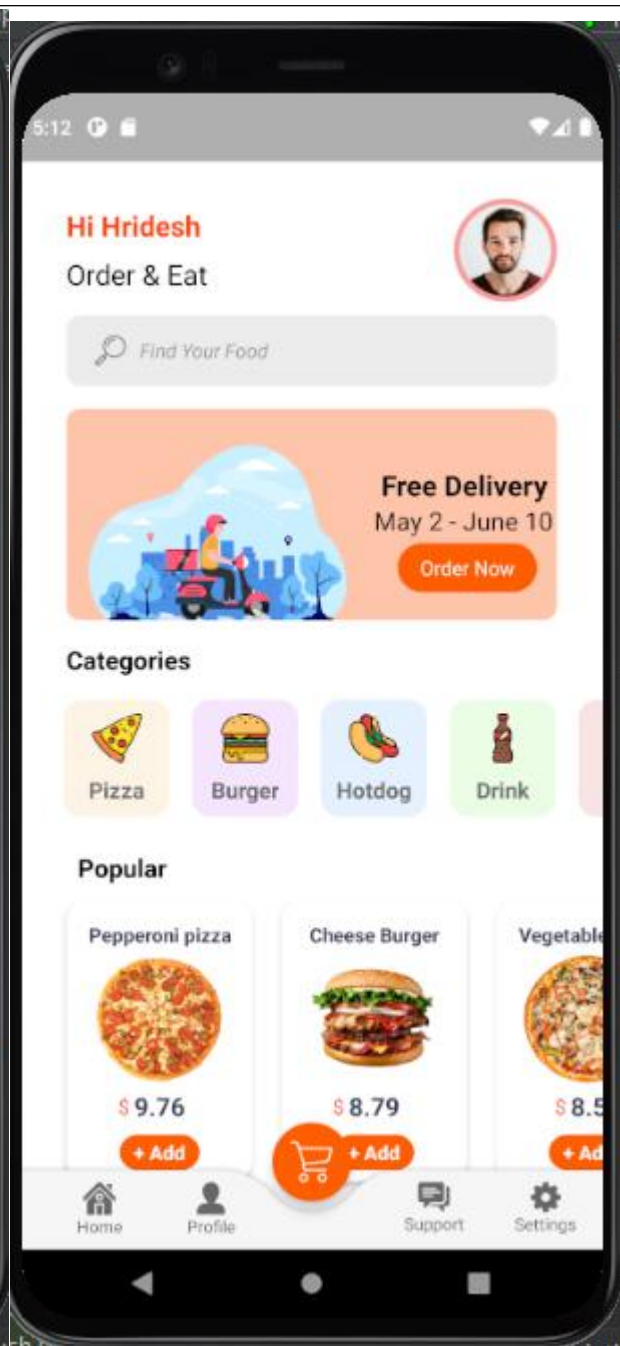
5:12

Hi Hridesh
Order & Eat

Find Your Food

Free Delivery
May 2 - June 10
Order Now

Categories

Pizza
Burger
Hotdog
Drink

Popular

Pepperoni pizza
$ 9.76
+ Add

Cheese Burger
$ 8.79
+ Add

Vegetabl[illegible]
$ 8.5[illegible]
+ Ad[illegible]

Home
Profile
Support
Settings